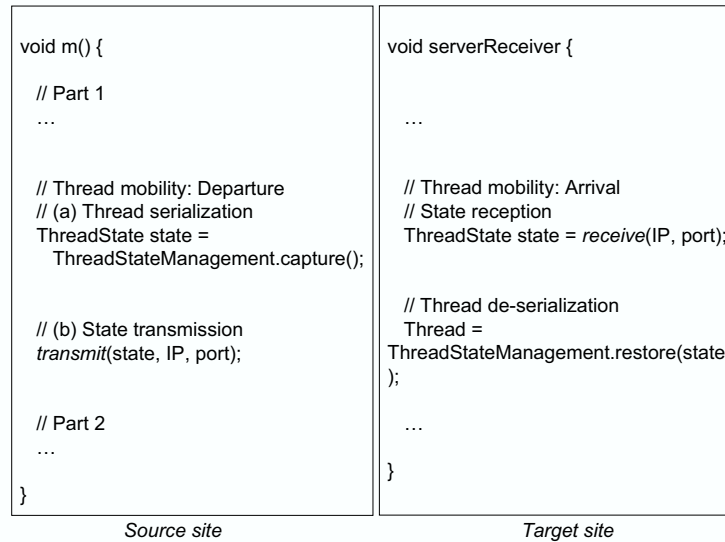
void m() {

// Part 1
…

// Thread mobility: Departure
// (a) Thread serialization
ThreadState state =
ThreadStateManagement.capture();

// (b) State transmission
*transmit*(state, IP, port);

// Part 2
…

}

*Source site*

void serverReceiver {

…

// Thread mobility: Arrival
// State reception
ThreadState state = *receive*(IP, port);

// Thread de-serialization
Thread =
ThreadStateManagement.restore(state
);

…

}

*Target site*